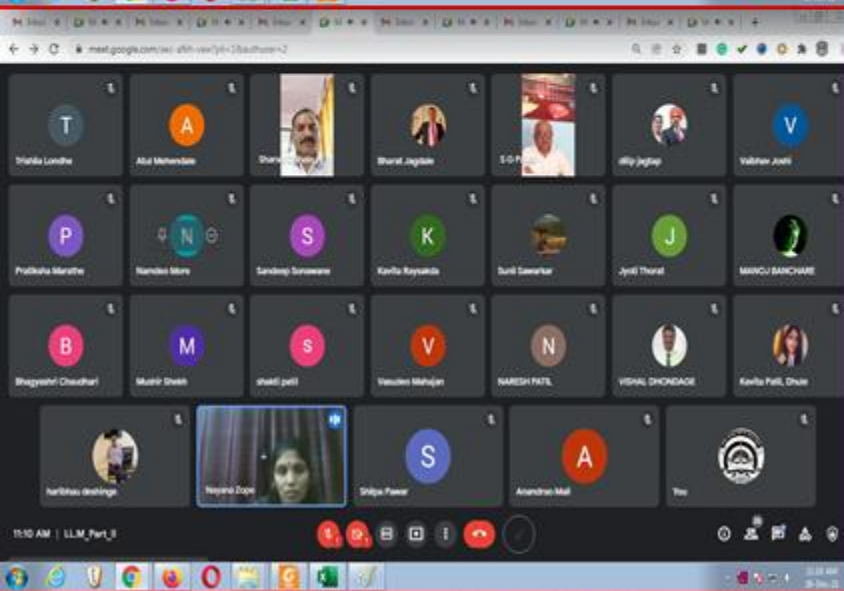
meet.google.com/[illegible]

T
Trishla Londhe
A
Atul Mehendale
Sharad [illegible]
Bharat Jagdale
S G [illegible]
dilip jagtap
V
Vaibhav Joshi

P
Pratiksha Marathe
N
Namdeo More
S
Sandeep Sonawane
K
Kavita Raysakda
Sunil Sawarkar
J
Jyoti Thorat
MANOJ BANCHARE

B
Bhagyashri Chaudhari
M
Mushir Shaikh
s
shakti patil
V
Vasudeo Mahajan
N
NARESH PATIL
VISHAL DHONDAGE
Kavita Patil, Dhule

haribhau deshinge
Nayana Zope
S
Shilpa Pawar
A
Anandrao Mali
You

11:10 AM | LLM_Part_II